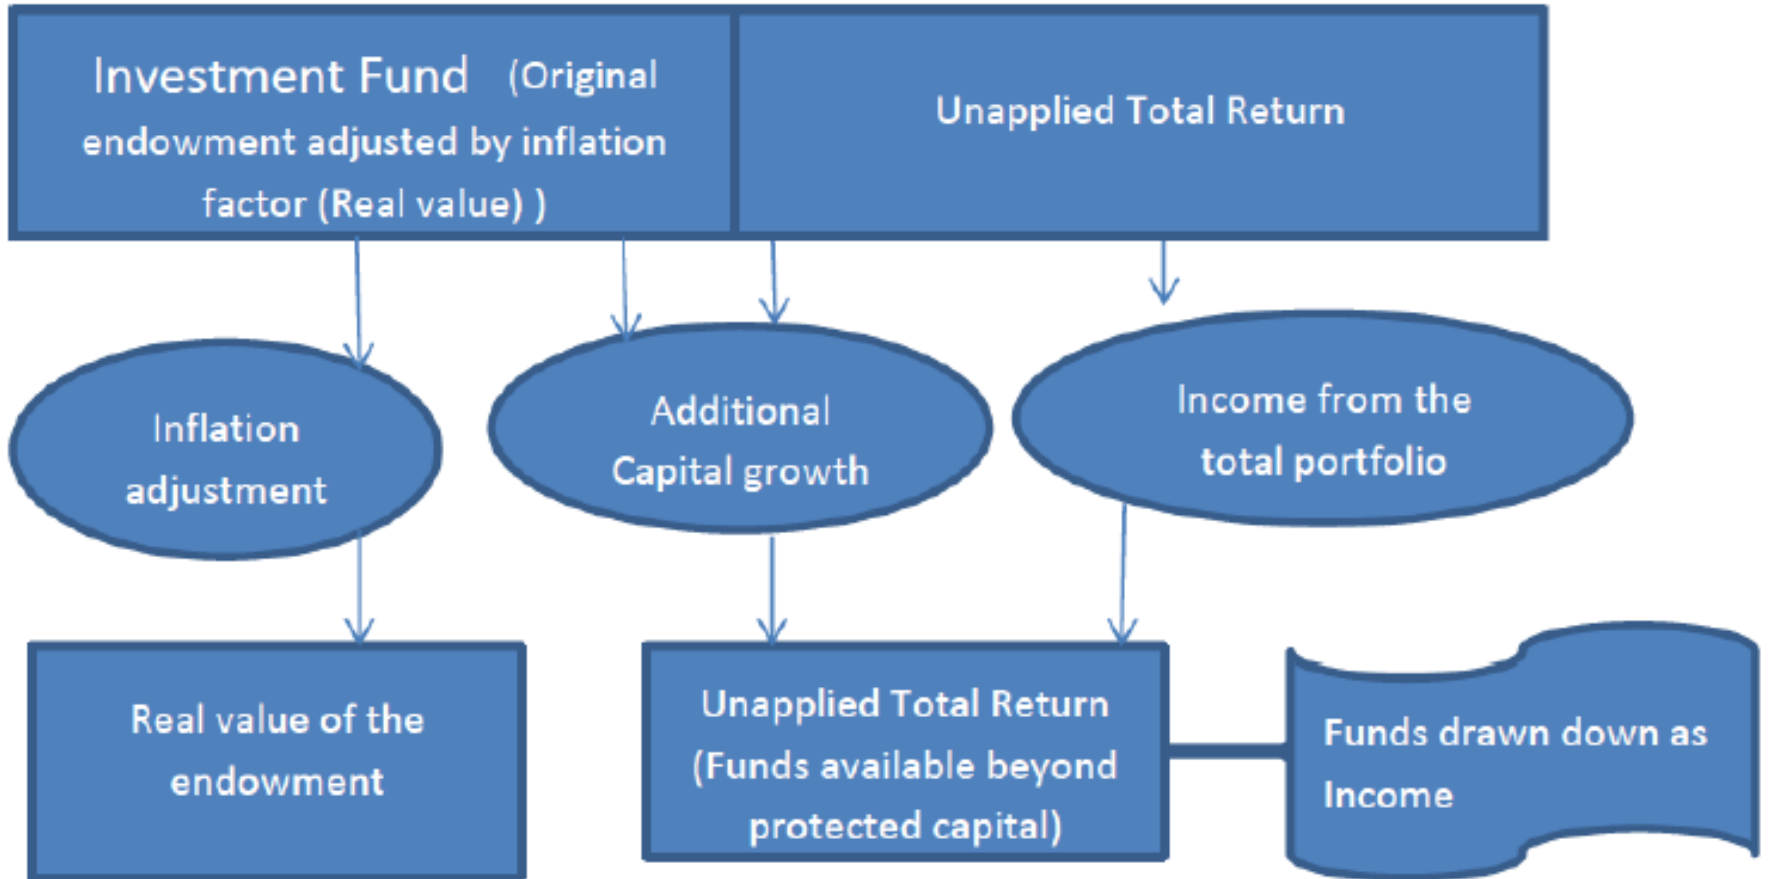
Investment Fund (Original endowment adjusted by inflation factor (Real value) )

Unapplied Total Return

Inflation adjustment

Additional Capital growth

Income from the total portfolio

Real value of the endowment

Unapplied Total Return (Funds available beyond protected capital)

Funds drawn down as Income